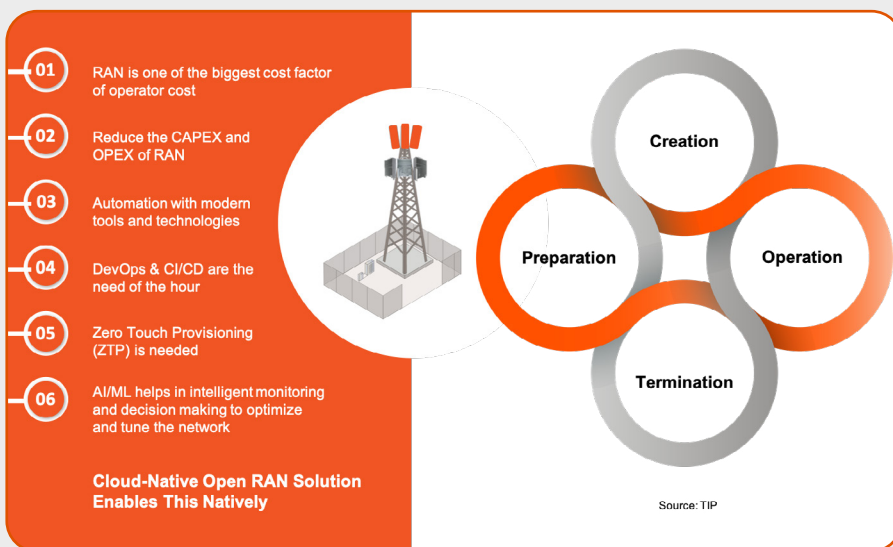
01 RAN is one of the biggest cost factor of operator cost

02 Reduce the CAPEX and OPEX of RAN

03 Automation with modern tools and technologies

04 DevOps & CI/CD are the need of the hour

05 Zero Touch Provisioning (ZTP) is needed

06 AI/ML helps in intelligent monitoring and decision making to optimize and tune the network

Cloud-Native Open RAN Solution Enables This Natively

Creation

Preparation

Operation

Termination

Source: TIP